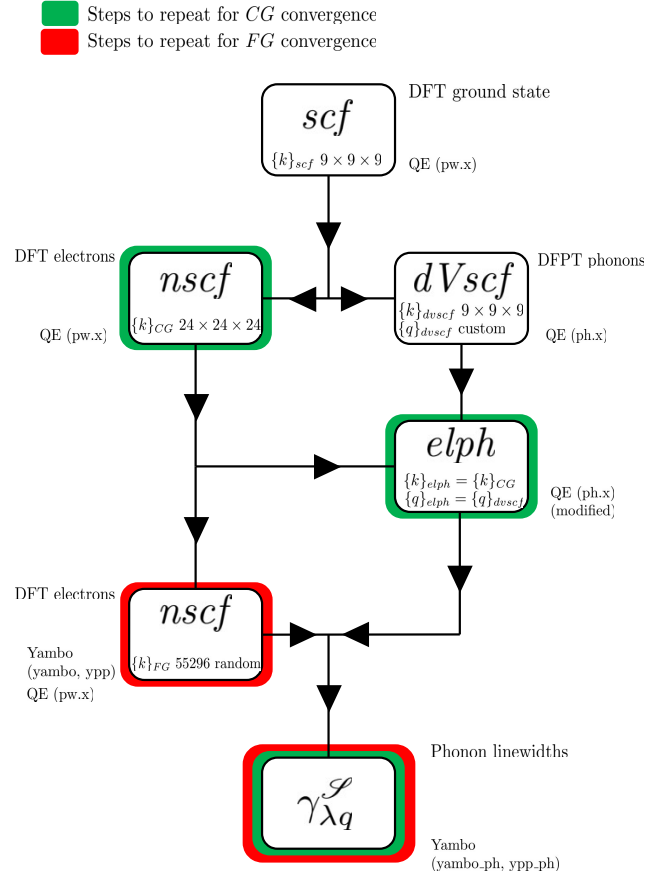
Steps to repeat for $CG$ convergence
Steps to repeat for $FG$ convergence

DFT ground state
$scf$
$\{k\}_{scf}$ $9 \times 9 \times 9$
QE (pw.x)

DFT electrons
$nscf$
$\{k\}_{CG}$ $24 \times 24 \times 24$
QE (pw.x)

DFPT phonons
$dVscf$
$\{k\}_{dvscf}$ $9 \times 9 \times 9$
$\{q\}_{dvscf}$ custom
QE (ph.x)

$elph$
$\{k\}_{elph} = \{k\}_{CG}$
$\{q\}_{elph} = \{q\}_{dvscf}$
QE (ph.x)
(modified)

DFT electrons
$nscf$
$\{k\}_{FG}$ 55296 random
Yambo
(yambo, ypp)
QE (pw.x)

Phonon linewidths
$\gamma^{\mathscr{S}}_{\lambda q}$
Yambo
(yambo_ph, ypp_ph)